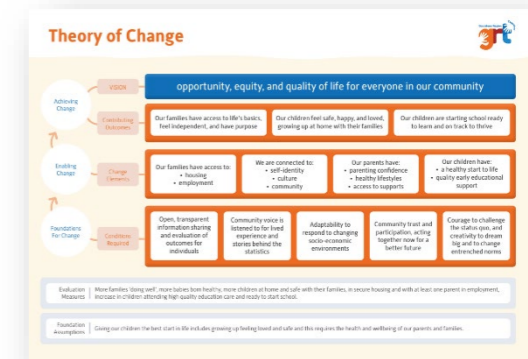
Theory of Change

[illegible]

Achieving Change

VISION

opportunity, equity, and quality of life for everyone in our community

Contributing Outcomes

Our families have access to life's basics, feel independent, and have purpose

Our children feel safe, happy, and loved, growing up at home with their families

Our children are starting school ready to learn and on track to thrive

Enabling Change

Change Elements

Our families have access to:
• housing
• employment

We are connected to:
• self-identity
• culture
• community

Our parents have:
• parenting confidence
• healthy lifestyles
• access to supports

Our children have:
• a healthy start to life
• quality early educational support

Foundations for Change

Conditions Required

Open, transparent information sharing and evaluation of outcomes for individuals

Community voice is listened to for lived experience and stories behind the statistics

Adaptability to respond to changing socio-economic environments

Community trust and participation, acting together now for a better future

Courage to challenge the status quo, and creativity to dream big and to change entrenched norms

Evaluation Measures

More families 'doing well', more babies born healthy, more children at home and safe with their families, in secure housing and with at least one parent in employment, increase in children attending high quality education care and ready to start school.

Foundation Assumptions

Giving our children the best start in life includes growing up feeling loved and safe and this requires the health and wellbeing of our parents and families.